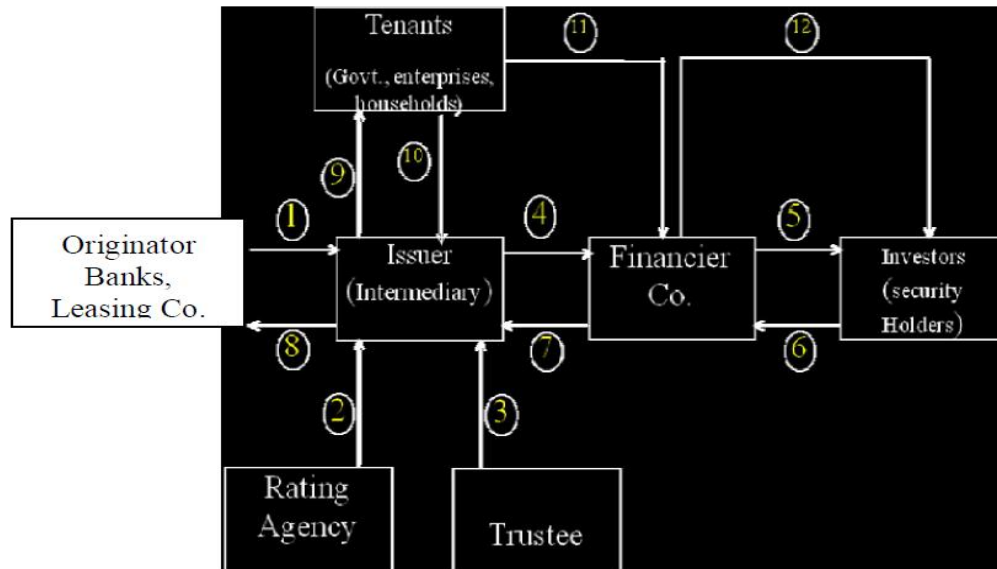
Tenants
(Govt., enterprises, households)

11

12

9

10

1

4

5

Originator Banks, Leasing Co.

Issuer (Intermediary)

Financier Co.

Investors (security Holders)

8

7

6

2

3

Rating Agency

Trustee